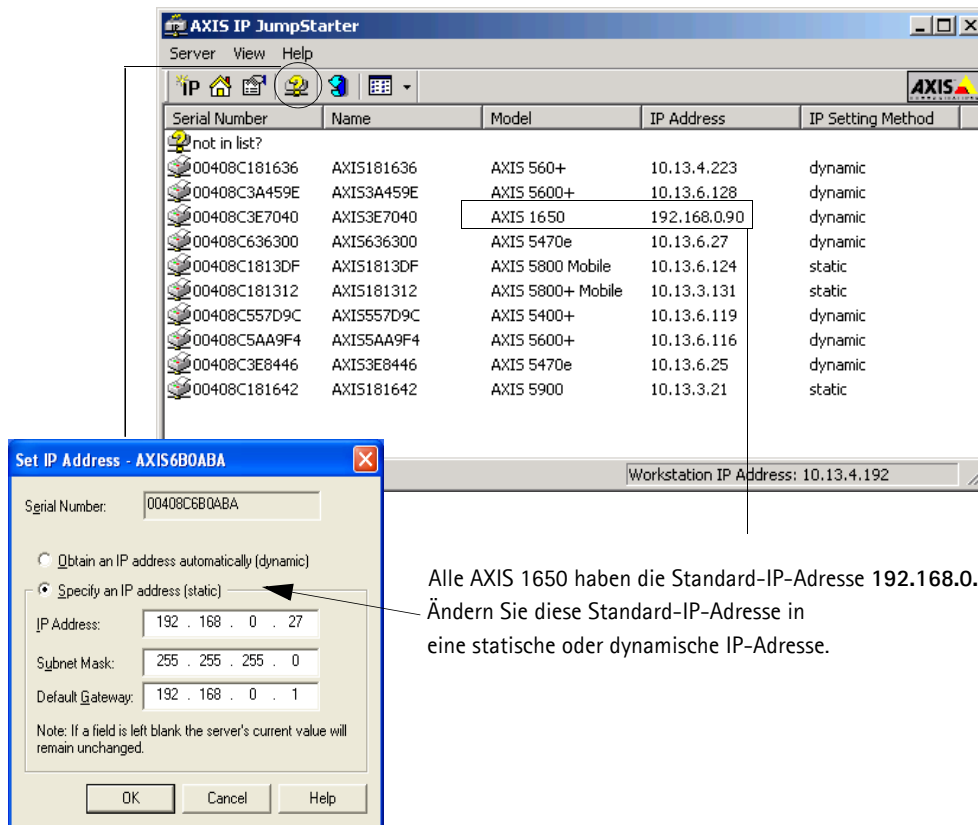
AXIS IP JumpStarter

Server View Help

AXIS

| Serial Number | Name | Model | IP Address | IP Setting Method |
|---|---|---|---|---|
| not in list? | | | | |
| 00408C181636 | AXIS181636 | AXIS 560+ | 10.13.4.223 | dynamic |
| 00408C3A459E | AXIS3A459E | AXIS 5600+ | 10.13.6.128 | dynamic |
| 00408C3E7040 | AXIS3E7040 | AXIS 1650 | 192.168.0.90 | dynamic |
| 00408C636300 | AXIS636300 | AXIS 5470e | 10.13.6.27 | dynamic |
| 00408C1813DF | AXIS1813DF | AXIS 5800 Mobile | 10.13.6.124 | static |
| 00408C181312 | AXIS181312 | AXIS 5800+ Mobile | 10.13.3.131 | static |
| 00408C557D9C | AXIS557D9C | AXIS 5400+ | 10.13.6.119 | dynamic |
| 00408C5AA9F4 | AXIS5AA9F4 | AXIS 5600+ | 10.13.6.116 | dynamic |
| 00408C3E8446 | AXIS3E8446 | AXIS 5470e | 10.13.6.25 | dynamic |
| 00408C181642 | AXIS181642 | AXIS 5900 | 10.13.3.21 | static |

Workstation IP Address: 10.13.4.192

Set IP Address - AXIS6B0ABA

Serial Number: 00408C6B0ABA

Obtain an IP address automatically (dynamic)

Specify an IP address (static)

IP Address: 192 . 168 . 0 . 27

Subnet Mask: 255 . 255 . 255 . 0

Default Gateway: 192 . 168 . 0 . 1

Note: If a field is left blank the server's current value will remain unchanged.

OK Cancel Help

Alle AXIS 1650 haben die Standard-IP-Adresse **192.168.0.** Ändern Sie diese Standard-IP-Adresse in eine statische oder dynamische IP-Adresse.